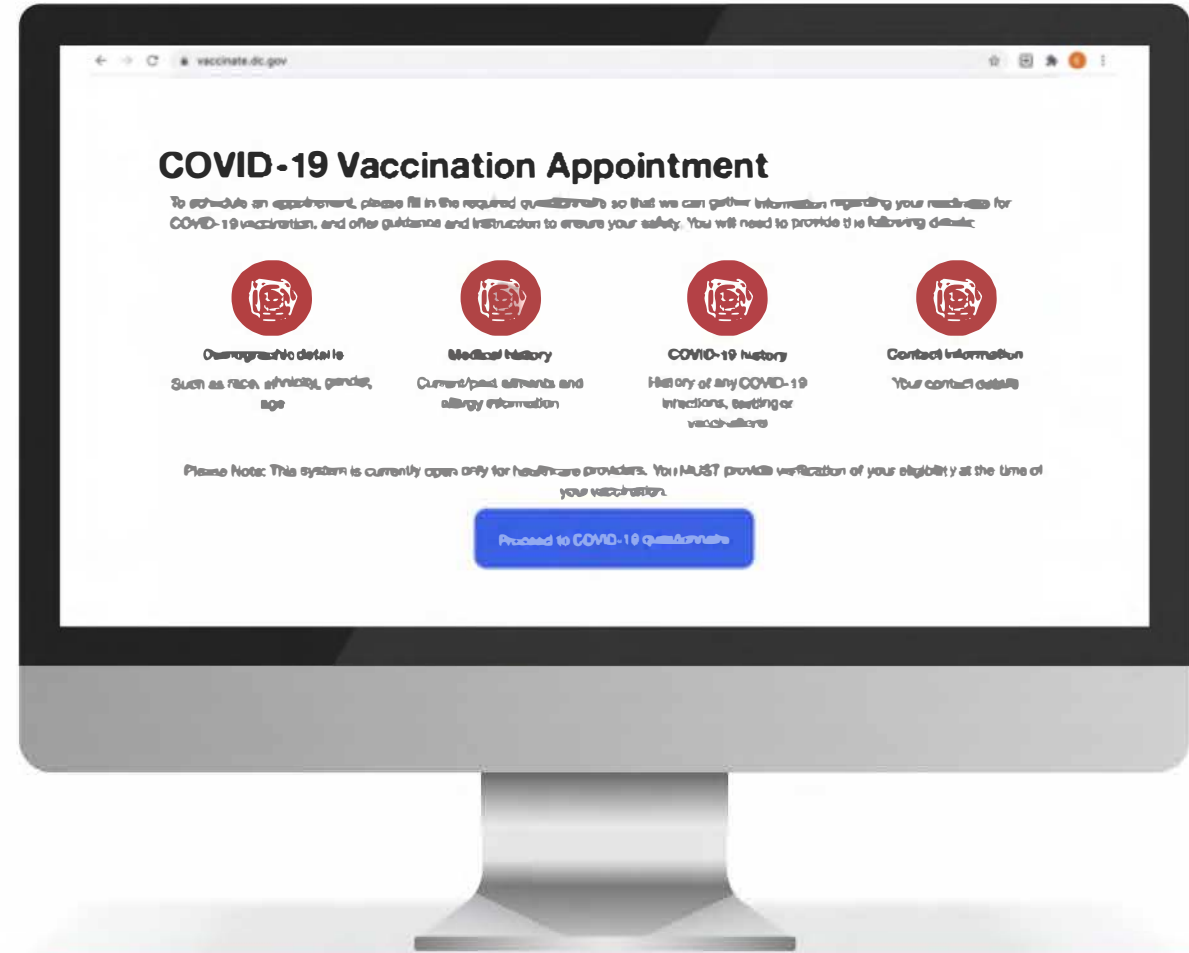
vaccinate.dc.gov

COVID-19 Vaccination Appointment

To schedule an appointment, please fill in the required questionnaire so that we can gather information regarding your readiness for COVID-19 vaccination, and offer guidance and instruction to ensure your safety. You will need to provide the following details:

Demographic details
Such as race, ethnicity, gender, age

Medical history
Current/past ailments and allergy information

COVID-19 history
History of any COVID-19 infections, testing or vaccinations

Contact information
Your contact details

Please Note: This system is currently open only for healthcare providers. You MUST provide verification of your eligibility at the time of your vaccination.

Proceed to COVID-19 questionnaire